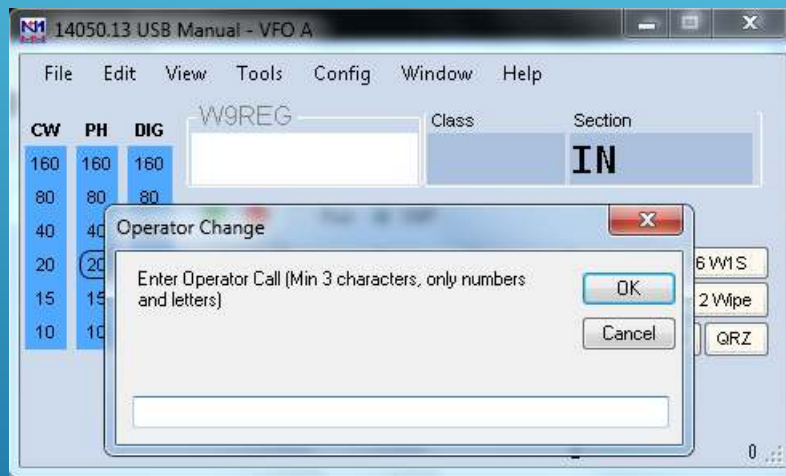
14050.13 USB Manual - VFO A

File Edit View Tools Config Window Help

| CW | PH | DIG |
|---|---|---|
| 160 | 160 | 160 |
| 80 | 80 | 80 |
| 40 | 40 | |
| 20 | 20 | |
| 15 | 15 | |
| 10 | 10 | |

W9REG

Class

Section

IN

Operator Change

Enter Operator Call (Min 3 characters, only numbers and letters)

OK

Cancel

6 W1S

2 Wipe

QRZ

0